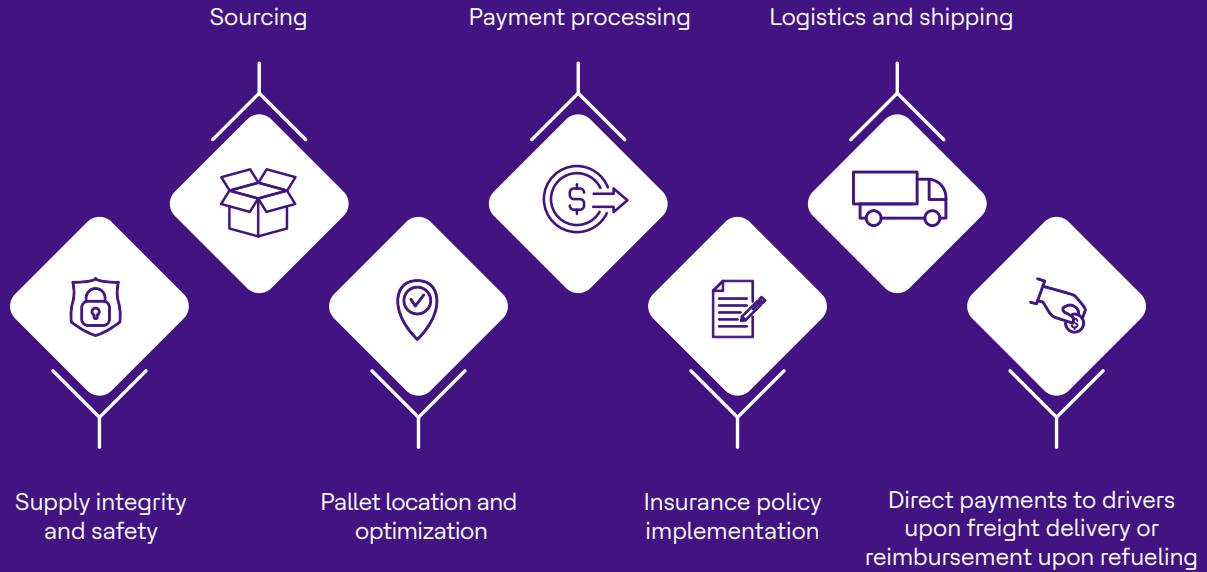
Sourcing

Payment processing

Logistics and shipping

$

Supply integrity and safety

Pallet location and optimization

Insurance policy implementation

Direct payments to drivers upon freight delivery or reimbursement upon refueling